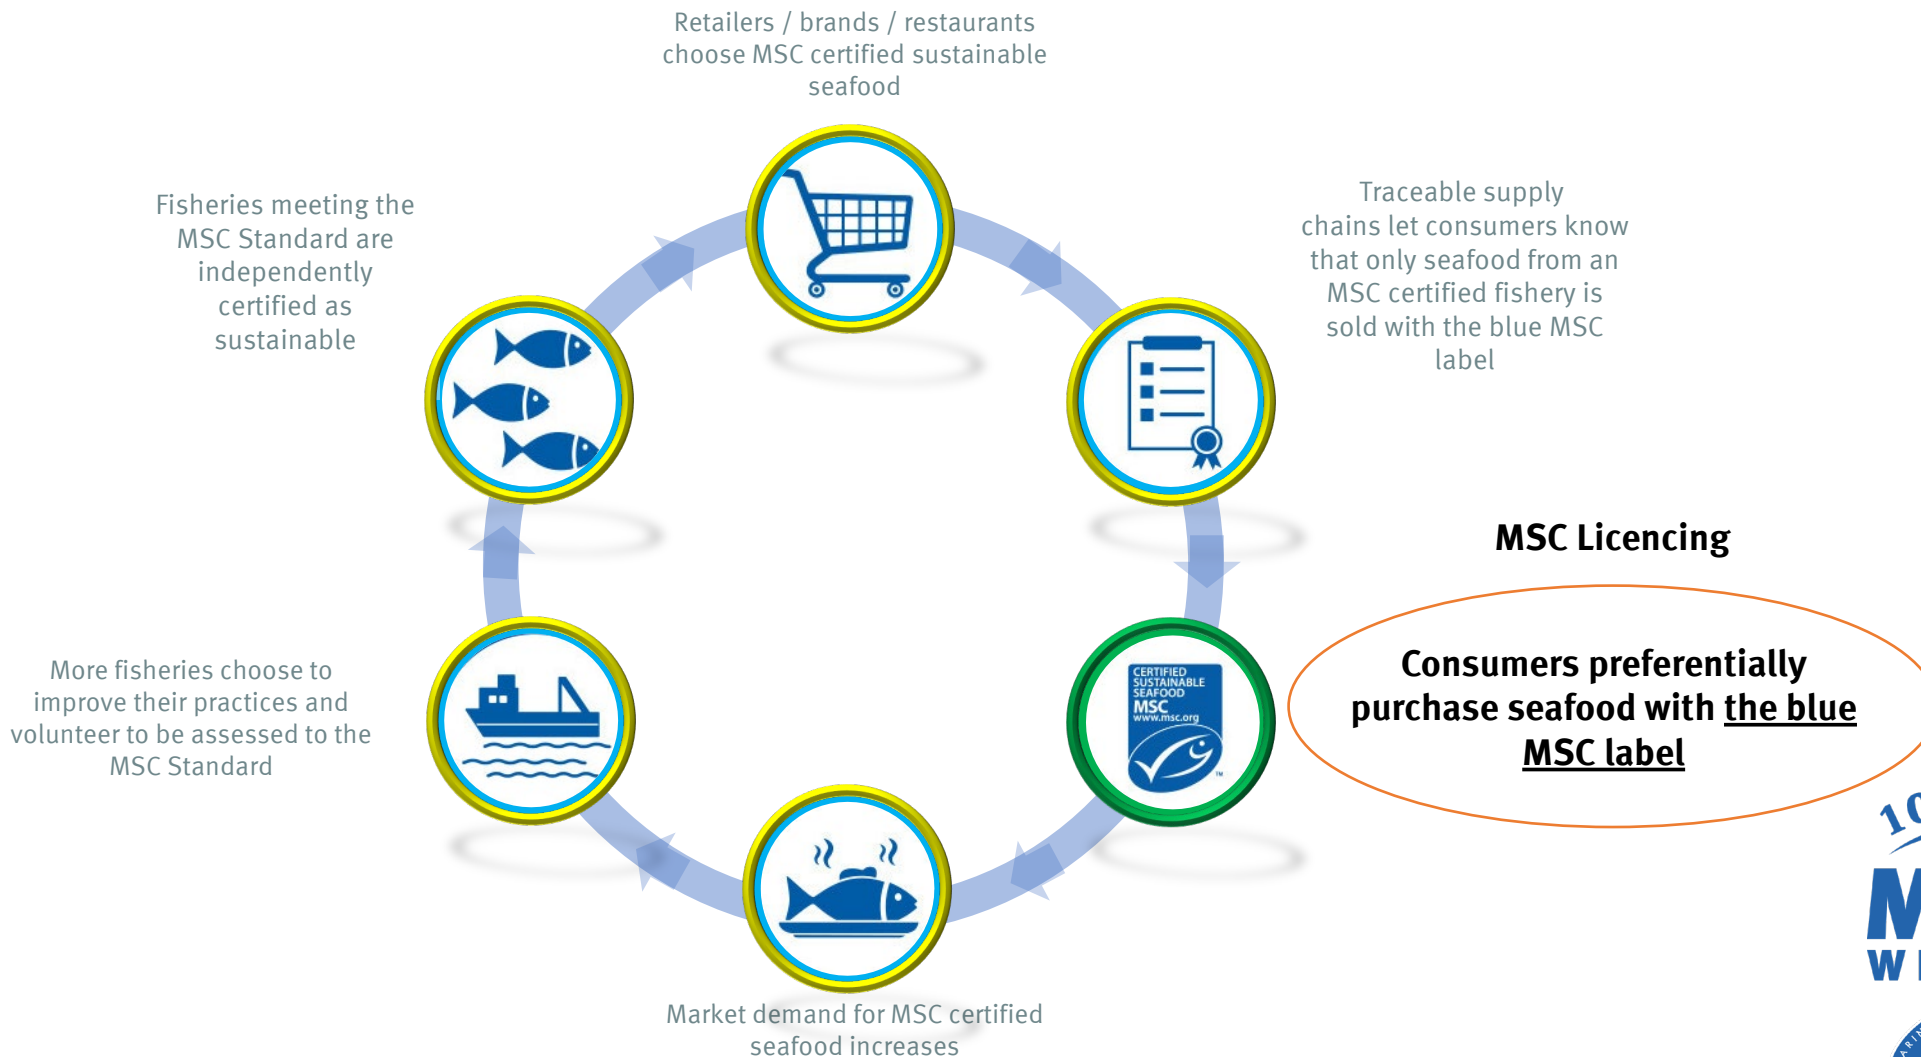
Retailers / brands / restaurants choose MSC certified sustainable seafood

Fisheries meeting the MSC Standard are independently certified as sustainable

Traceable supply chains let consumers know that only seafood from an MSC certified fishery is sold with the blue MSC label

MSC Licencing

CERTIFIED SUSTAINABLE SEAFOOD MSC www.msc.org

Consumers preferentially purchase seafood with the blue MSC label

More fisheries choose to improve their practices and volunteer to be assessed to the MSC Standard

Market demand for MSC certified seafood increases

1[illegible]
M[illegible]
W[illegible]